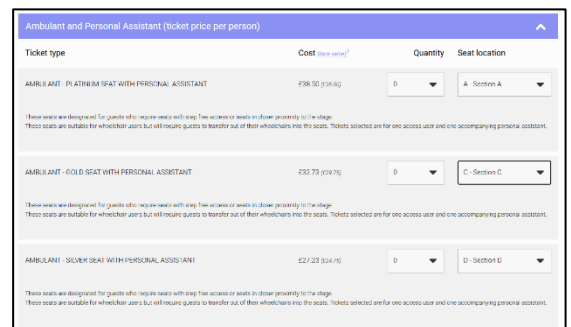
Ambulant and Personal Assistant (ticket price per person)

Ticket type

Cost (face value)*

Quantity

Seat location

AMBULANT - PLATINUM SEAT WITH PERSONAL ASSISTANT

£38.50 (£35.00)

0

A - Section A

These seats are designed for guests who require seats with step free access or seats in closer proximity to the stage.
These seats are suitable for wheelchair users but will require guests to transfer out of their wheelchairs into the seats. Tickets selected are for one access user and one accompanying personal assistant.

AMBULANT - GOLD SEAT WITH PERSONAL ASSISTANT

£32.73 (£29.75)

0

C - Section C

These seats are designed for guests who require seats with step free access or seats in closer proximity to the stage.
These seats are suitable for wheelchair users but will require guests to transfer out of their wheelchairs into the seats. Tickets selected are for one access user and one accompanying personal assistant.

AMBULANT - SILVER SEAT WITH PERSONAL ASSISTANT

£27.23 (£24.75)

0

D - Section D

These seats are designed for guests who require seats with step free access or seats in closer proximity to the stage.
These seats are suitable for wheelchair users but will require guests to transfer out of their wheelchairs into the seats. Tickets selected are for one access user and one accompanying personal assistant.